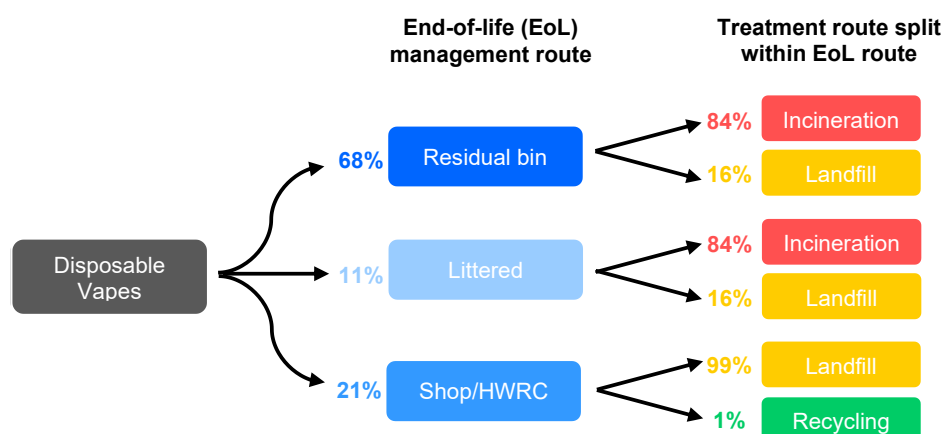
End-of-life (EoL) management route

Treatment route split within EoL route

Disposable Vapes

68%
Residual bin
84% Incineration
16% Landfill

11%
Littered
84% Incineration
16% Landfill

21%
Shop/HWRC
99% Landfill
1% Recycling